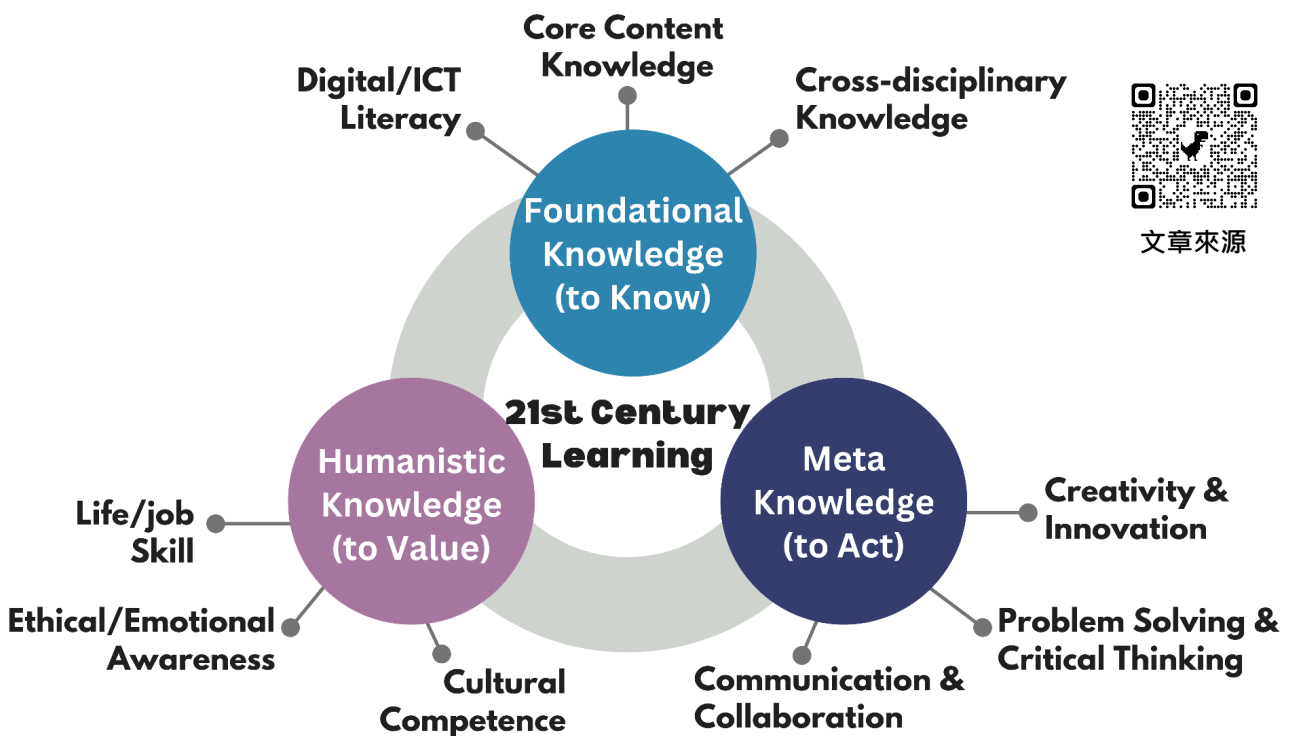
Core Content Knowledge

Digital/ICT Literacy

Cross-disciplinary Knowledge

文章來源

Foundational Knowledge (to Know)

21st Century Learning

Humanistic Knowledge (to Value)

Meta Knowledge (to Act)

Life/job Skill

Ethical/Emotional Awareness

Cultural Competence

Creativity & Innovation

Problem Solving & Critical Thinking

Communication & Collaboration